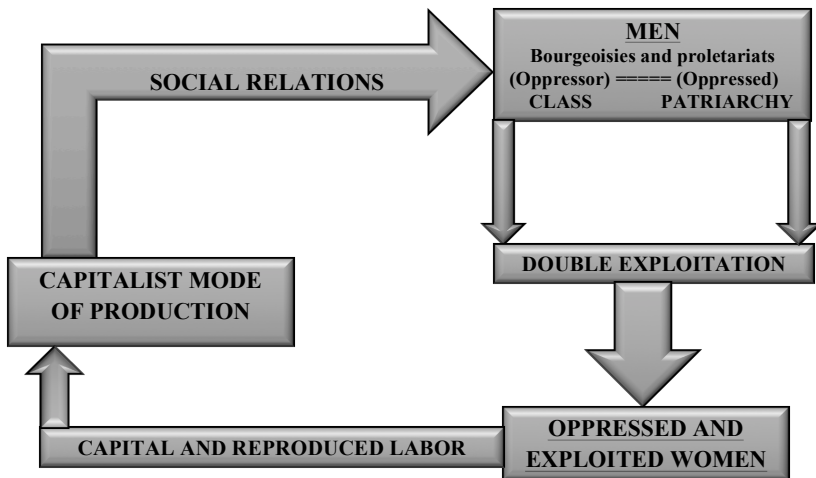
SOCIAL RELATIONS

MEN
Bourgeoisies and proletariats
(Oppressor) ===== (Oppressed)
CLASS PATRIARCHY

DOUBLE EXPLOITATION

CAPITALIST MODE OF PRODUCTION

OPPRESSED AND EXPLOITED WOMEN

CAPITAL AND REPRODUCED LABOR